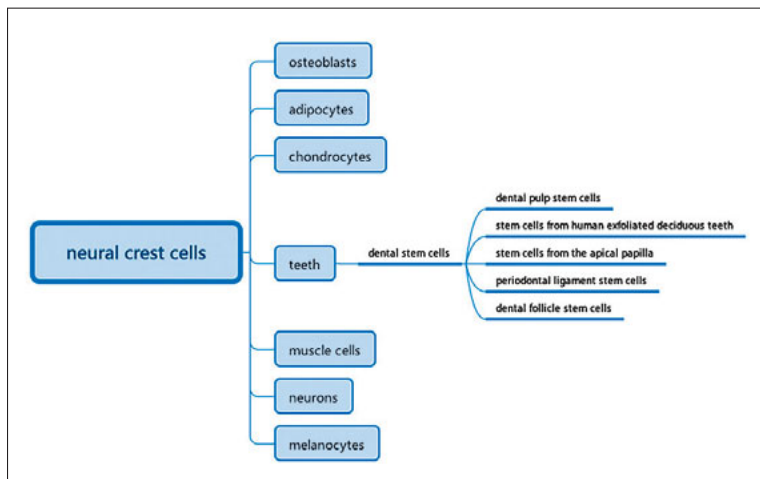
neural crest cells

osteoblasts

adipocytes

chondrocytes

teeth

dental stem cells

dental pulp stem cells

stem cells from human exfoliated deciduous teeth

stem cells from the apical papilla

periodontal ligament stem cells

dental follicle stem cells

muscle cells

neurons

melanocytes